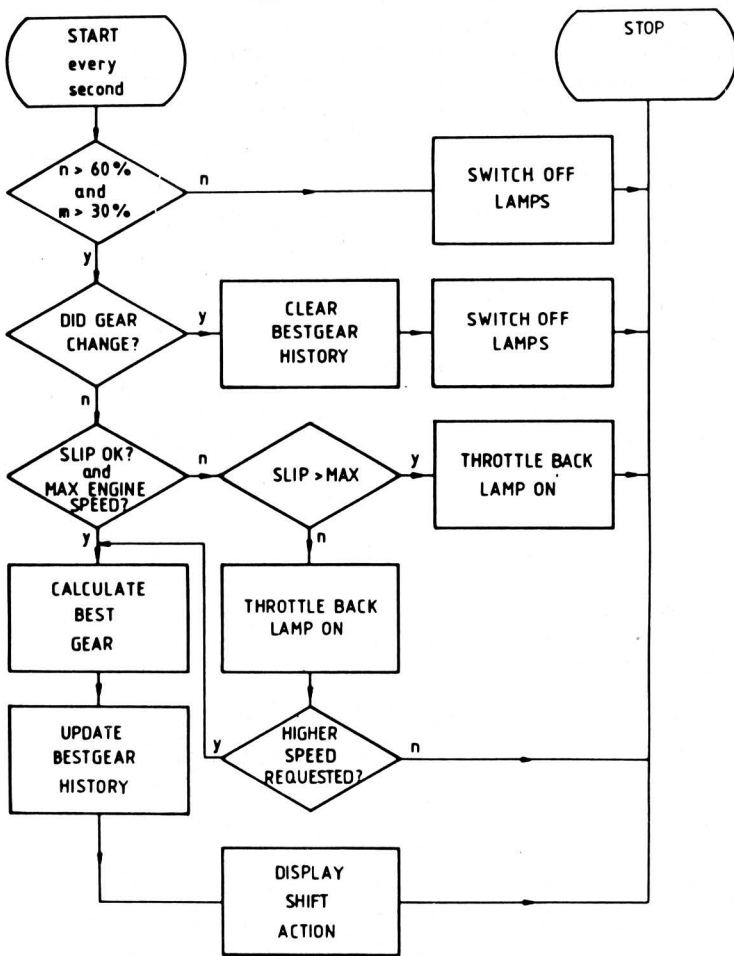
START every second

STOP

n > 60% and m > 30%

n

SWITCH OFF LAMPS

y

DID GEAR CHANGE?

y

CLEAR BESTGEAR HISTORY

SWITCH OFF LAMPS

n

SLIP OK? and MAX ENGINE SPEED?

n

SLIP > MAX

y

THROTTLE BACK LAMP ON

y

n

CALCULATE BEST GEAR

THROTTLE BACK LAMP ON

UPDATE BESTGEAR HISTORY

y

HIGHER SPEED REQUESTED?

n

DISPLAY SHIFT ACTION